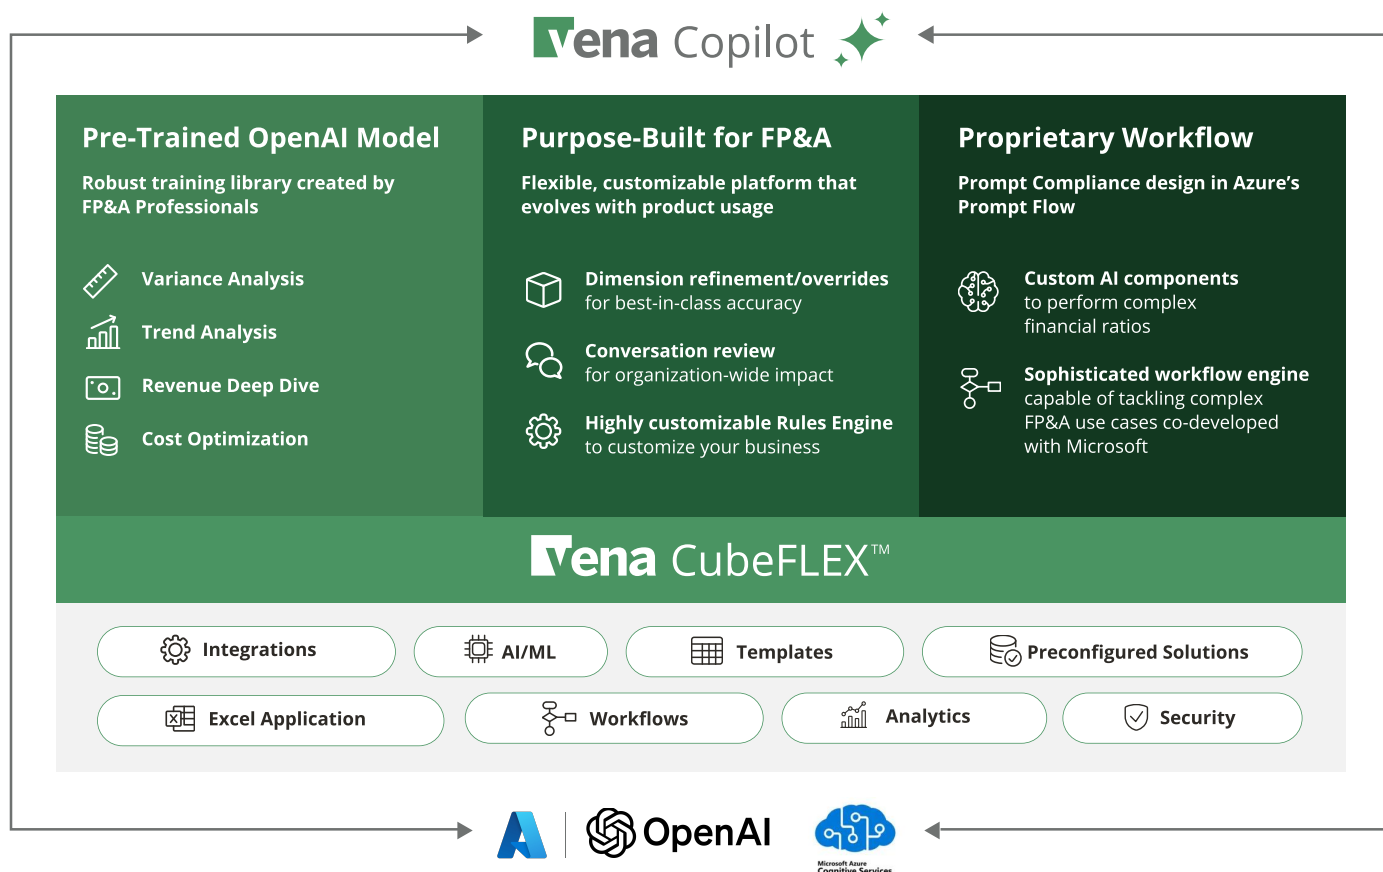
Vena Copilot

Pre-Trained OpenAI Model

Robust training library created by FP&A Professionals

Variance Analysis

Trend Analysis

Revenue Deep Dive

Cost Optimization

Purpose-Built for FP&A

Flexible, customizable platform that evolves with product usage

Dimension refinement/overrides for best-in-class accuracy

Conversation review for organization-wide impact

Highly customizable Rules Engine to customize your business

Proprietary Workflow

Prompt Compliance design in Azure's Prompt Flow

Custom AI components to perform complex financial ratios

Sophisticated workflow engine capable of tackling complex FP&A use cases co-developed with Microsoft

Vena CubeFLEX™

Integrations

AI/ML

Templates

Preconfigured Solutions

Excel Application

Workflows

Analytics

Security

OpenAI

Microsoft Azure Cognitive Services